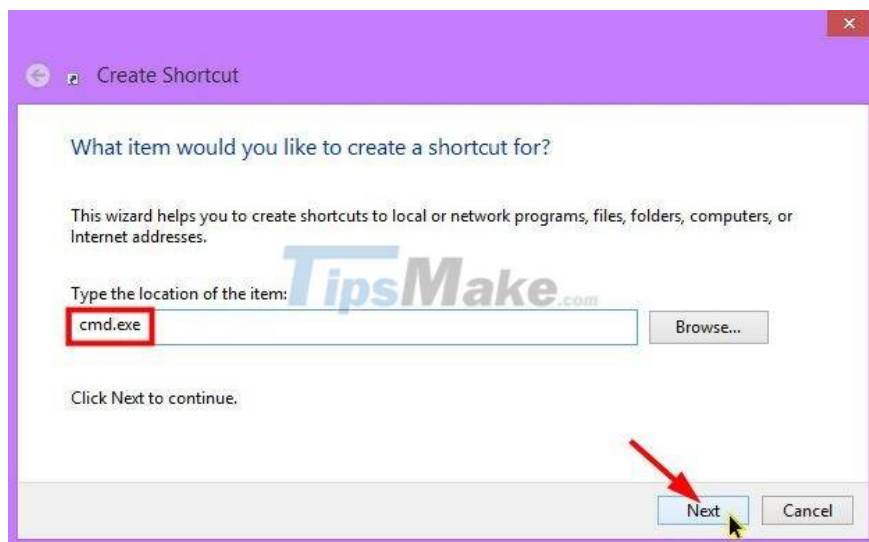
Create Shortcut

What item would you like to create a shortcut for?

This wizard helps you to create shortcuts to local or network programs, files, folders, computers, or Internet addresses.

Type the location of the item:

cmd.exe

Browse...

TipsMake.com

Click Next to continue.

Next

Cancel